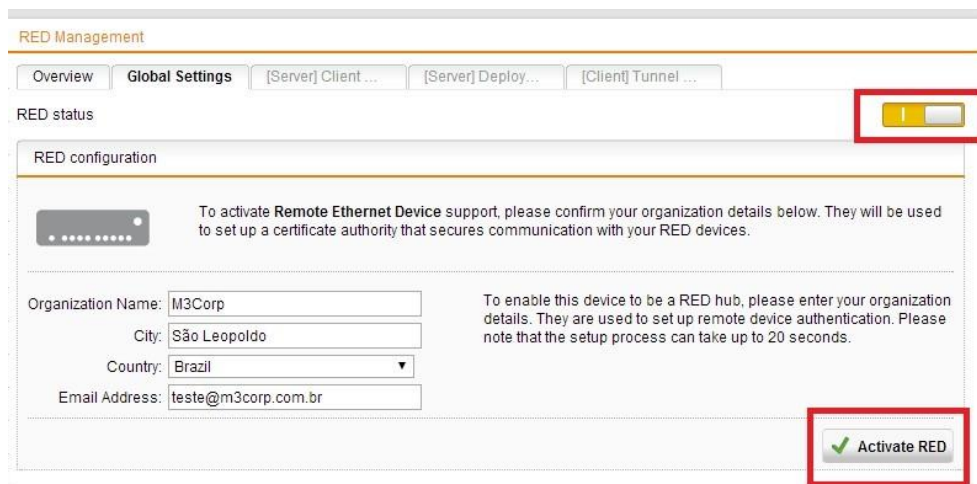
RED Management

Overview | Global Settings | [Server] Client ... | [Server] Deploy... | [Client] Tunnel ...

RED status

RED configuration

To activate **Remote Ethernet Device** support, please confirm your organization details below. They will be used to set up a certificate authority that secures communication with your RED devices.

Organization Name: M3Corp
City: São Leopoldo
Country: Brazil
Email Address: teste@m3corp.com.br

To enable this device to be a RED hub, please enter your organization details. They are used to set up remote device authentication. Please note that the setup process can take up to 20 seconds.

Activate RED